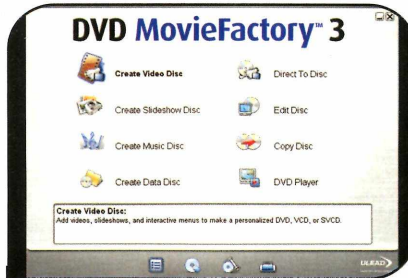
DVD MovieFactory™ 3

Create Video Disc
Direct To Disc
Create Slideshow Disc
Edit Disc
Create Music Disc
Copy Disc
Create Data Disc
DVD Player

Create Video Disc:
Add videos, slideshows, and interactive menus to make a personalized DVD, VCD, or SVCD.

ULEAD